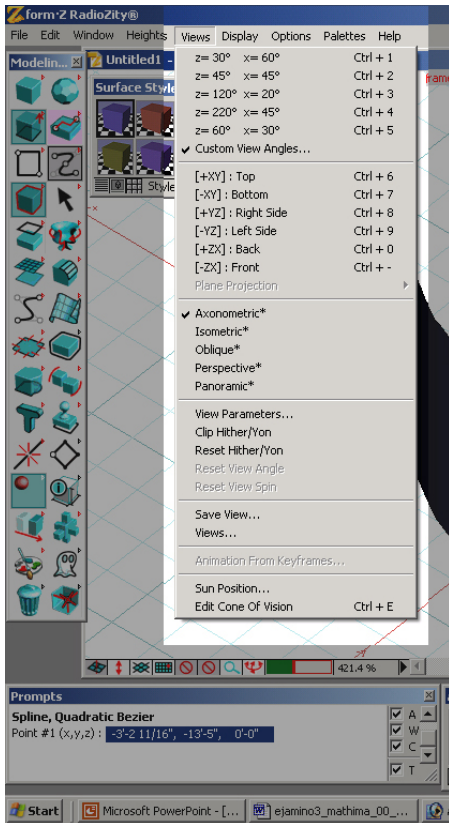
form·Z RadioZity®
File Edit Window Heights Views Display Options Palettes Help
Modelin... Untitled1 -
Surface Style
Style
frame
z= 30° x= 60° Ctrl + 1
z= 45° x= 45° Ctrl + 2
z= 120° x= 20° Ctrl + 3
z= 220° x= 45° Ctrl + 4
z= 60° x= 30° Ctrl + 5
✔ Custom View Angles...
[+XY] : Top Ctrl + 6
[-XY] : Bottom Ctrl + 7
[+YZ] : Right Side Ctrl + 8
[-YZ] : Left Side Ctrl + 9
[+ZX] : Back Ctrl + 0
[-ZX] : Front Ctrl + -
Plane Projection
✔ Axonometric*
Isometric*
Oblique*
Perspective*
Panoramic*
View Parameters...
Clip Hither/Yon
Reset Hither/Yon
Reset View Angle
Reset View Spin
Save View...
Views...
Animation From Keyframes...
Sun Position...
Edit Cone Of Vision Ctrl + E
421.4 %
Prompts
Spline, Quadratic Bezier
Point #1 (x,y,z) : -3'-2 11/16", -13'-5", 0'-0"
A
W
C
T
Start Microsoft PowerPoint - [... ejamino3_mathima_00_...